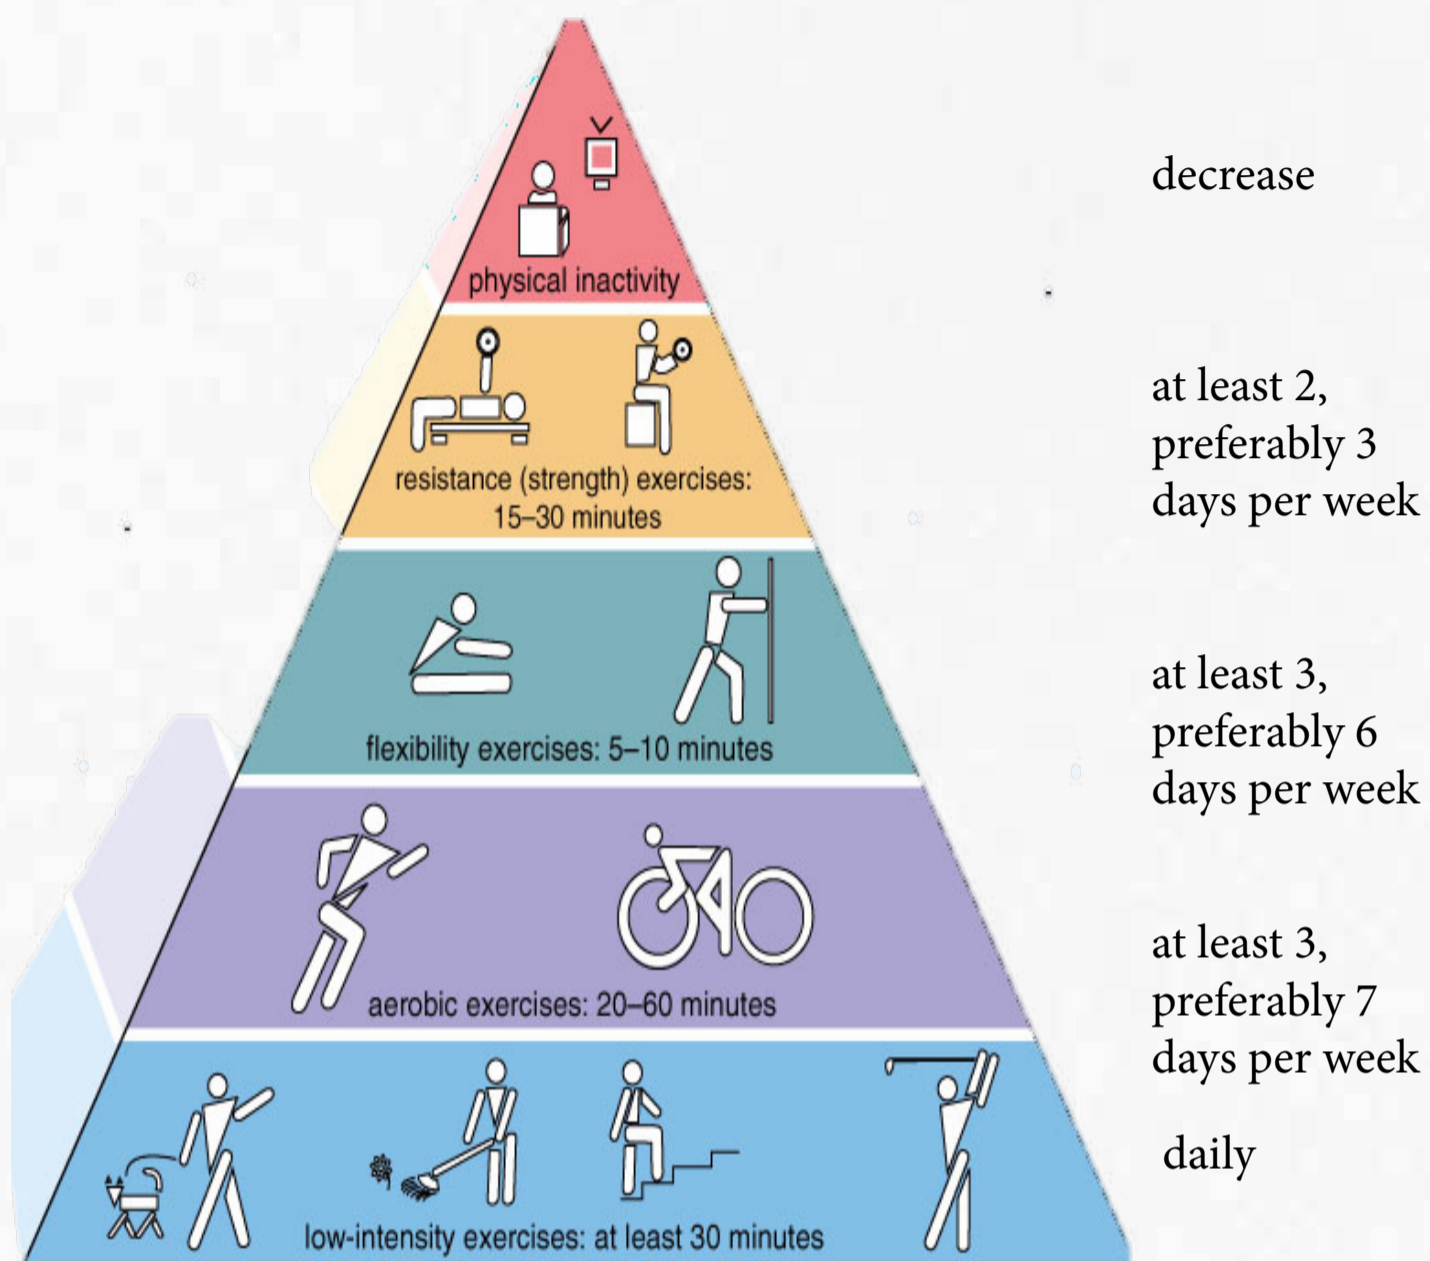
physical inactivity

decrease

resistance (strength) exercises: 15–30 minutes

at least 2, preferably 3 days per week

flexibility exercises: 5–10 minutes

at least 3, preferably 6 days per week

aerobic exercises: 20–60 minutes

at least 3, preferably 7 days per week

low-intensity exercises: at least 30 minutes

daily